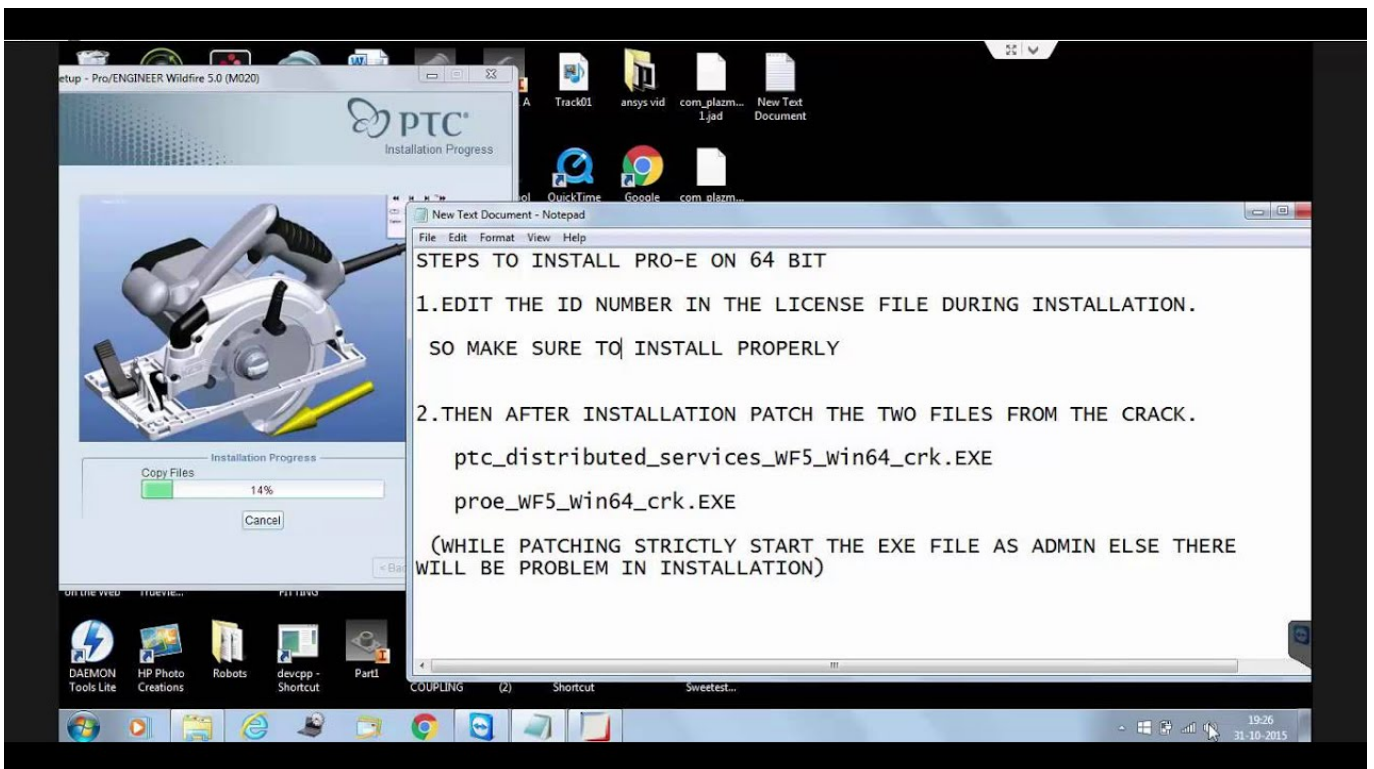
etup - Pro/ENGINEER Wildfire 5.0 (M020)

PTC
Installation Progress

Installation Progress
Copy Files
14%
Cancel
< Ba

A
Track01
ansys vid
com_plazm... 1.jad
New Text Document
ol
QuickTime
Google
com_plazm...

New Text Document - Notepad
File Edit Format View Help

STEPS TO INSTALL PRO-E ON 64 BIT

1.EDIT THE ID NUMBER IN THE LICENSE FILE DURING INSTALLATION.

SO MAKE SURE TO INSTALL PROPERLY

2.THEN AFTER INSTALLATION PATCH THE TWO FILES FROM THE CRACK.

ptc_distributed_services_WF5_Win64_crk.EXE

proe_WF5_Win64_crk.EXE

(WHILE PATCHING STRICTLY START THE EXE FILE AS ADMIN ELSE THERE WILL BE PROBLEM IN INSTALLATION)

on the Web
Truevie...
FITTING
DAEMON Tools Lite
HP Photo Creations
Robots
devcpp - Shortcut
Part1
COUPLING
(2)
Shortcut
Sweetest...

19:26
31-10-2015